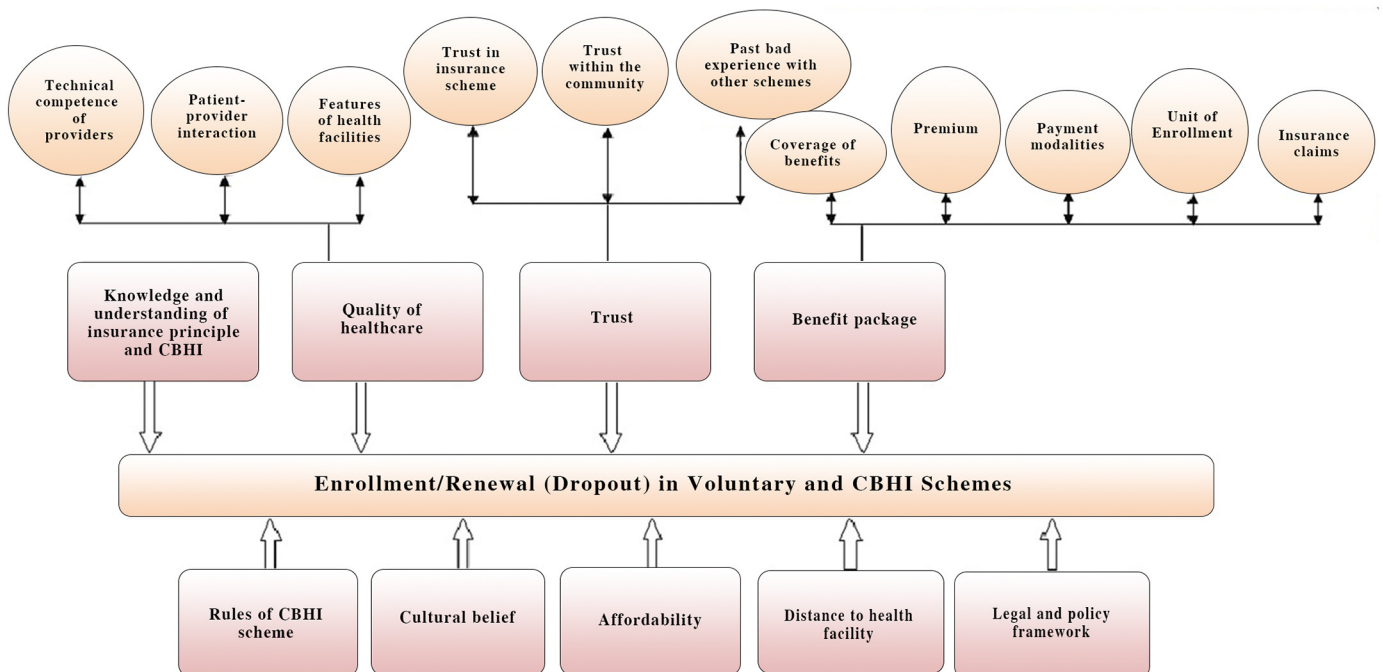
Technical competence of providers

Patient-provider interaction

Features of health facilities

Trust in insurance scheme

Trust within the community

Past bad experience with other schemes

Coverage of benefits

Premium

Payment modalities

Unit of Enrollment

Insurance claims

Knowledge and understanding of insurance principle and CBHI

Quality of healthcare

Trust

Benefit package

Enrollment/Renewal (Dropout) in Voluntary and CBHI Schemes

Rules of CBHI scheme

Cultural belief

Affordability

Distance to health facility

Legal and policy framework